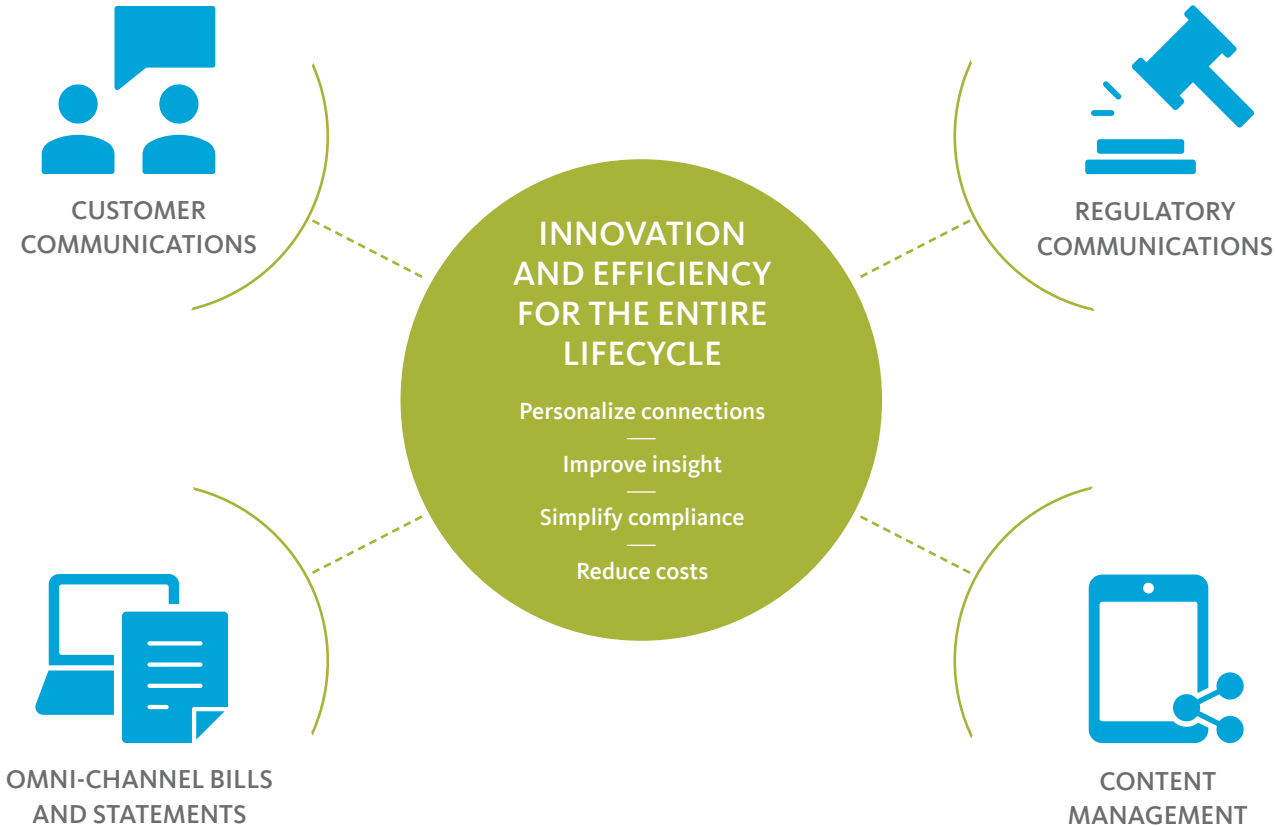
CUSTOMER COMMUNICATIONS

REGULATORY COMMUNICATIONS

INNOVATION AND EFFICIENCY FOR THE ENTIRE LIFECYCLE

Personalize connections

Improve insight

Simplify compliance

Reduce costs

OMNI-CHANNEL BILLS AND STATEMENTS

CONTENT MANAGEMENT